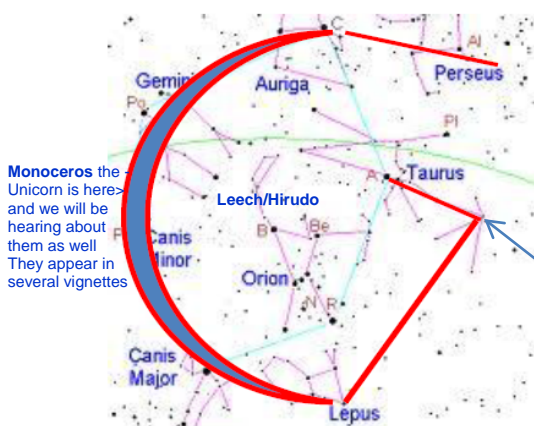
C
Al
Perseus
Gemini
Auriga
Po
Pl
Monoceros the Unicorn is here> and we will be hearing about them as well They appear in several vignettes
A
Taurus
Leech/Hirudo
Canis Minor
B
Be
Orion
N
R
Canis Major
Lepus